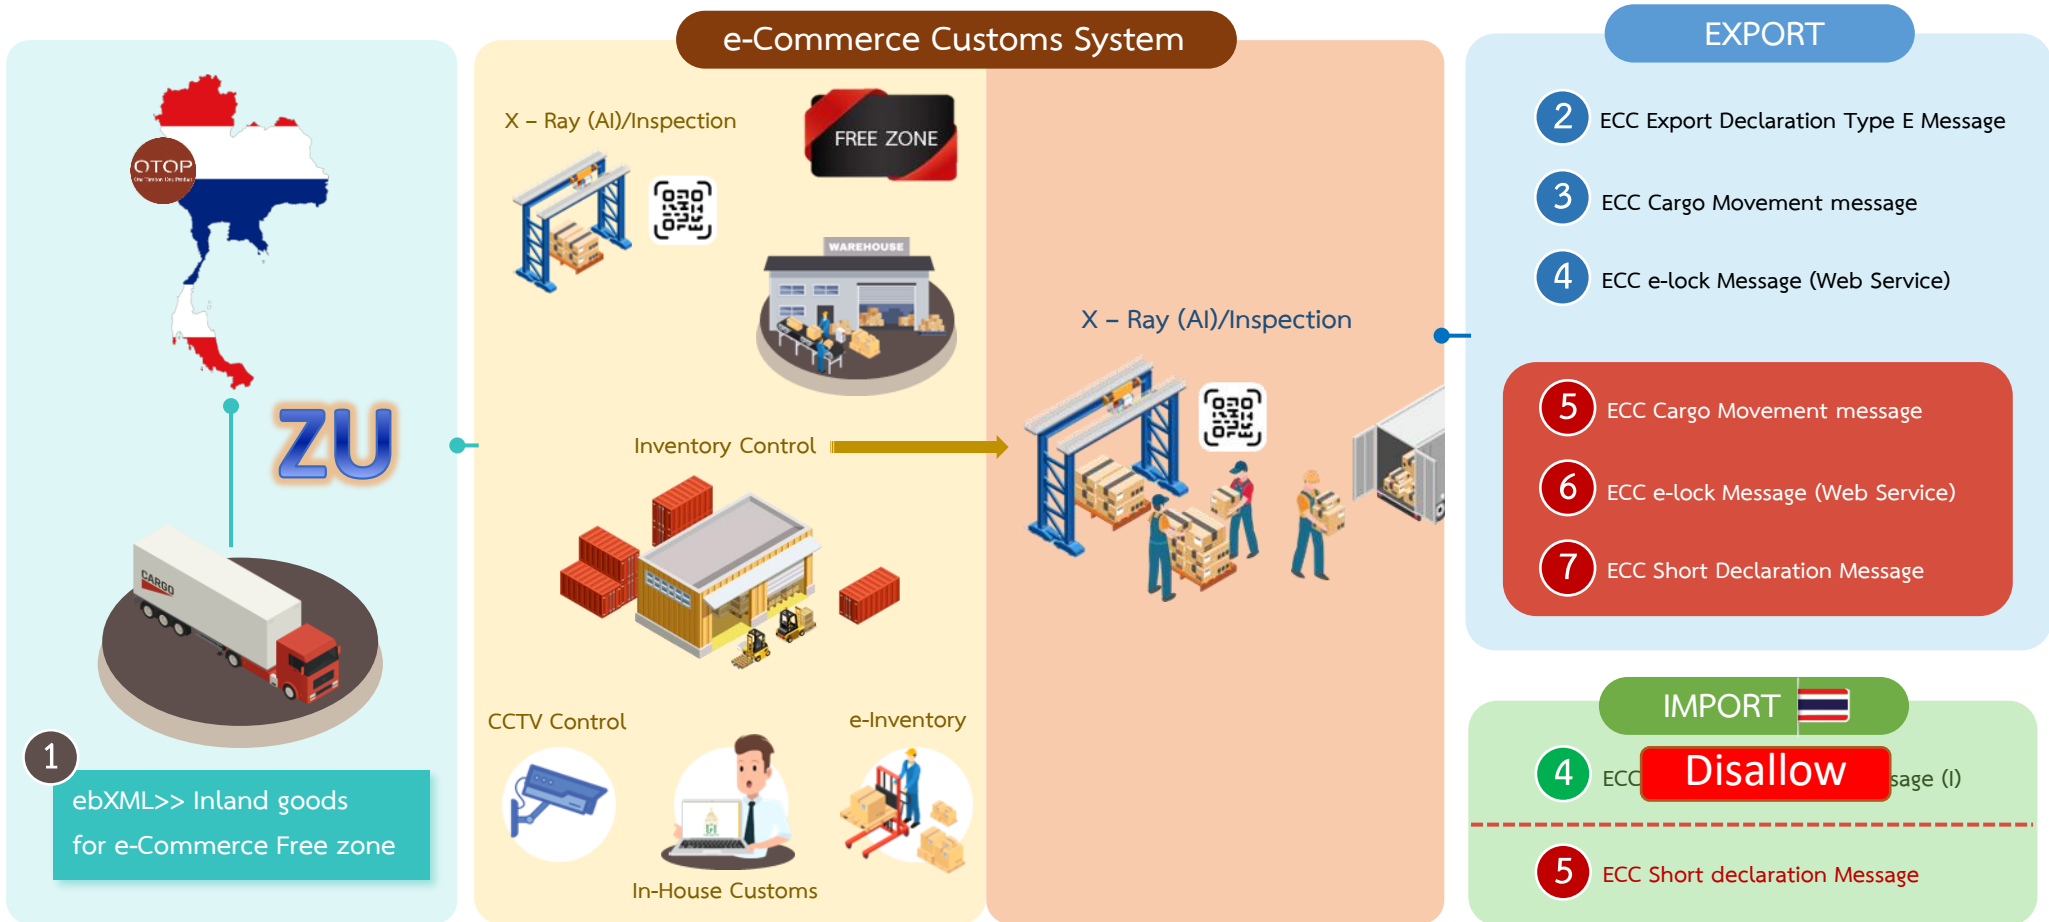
e-Commerce Customs System

OTOP

ZU

1
ebXML>> Inland goods
for e-Commerce Free zone

X – Ray (AI)/Inspection

FREE ZONE

WAREHOUSE

Inventory Control

CCTV Control

e-Inventory

In-House Customs

X – Ray (AI)/Inspection

EXPORT

2 ECC Export Declaration Type E Message

3 ECC Cargo Movement message

4 ECC e-lock Message (Web Service)

5 ECC Cargo Movement message

6 ECC e-lock Message (Web Service)

7 ECC Short Declaration Message

IMPORT

4 ECC Disallow sage (I)

5 ECC Short declaration Message